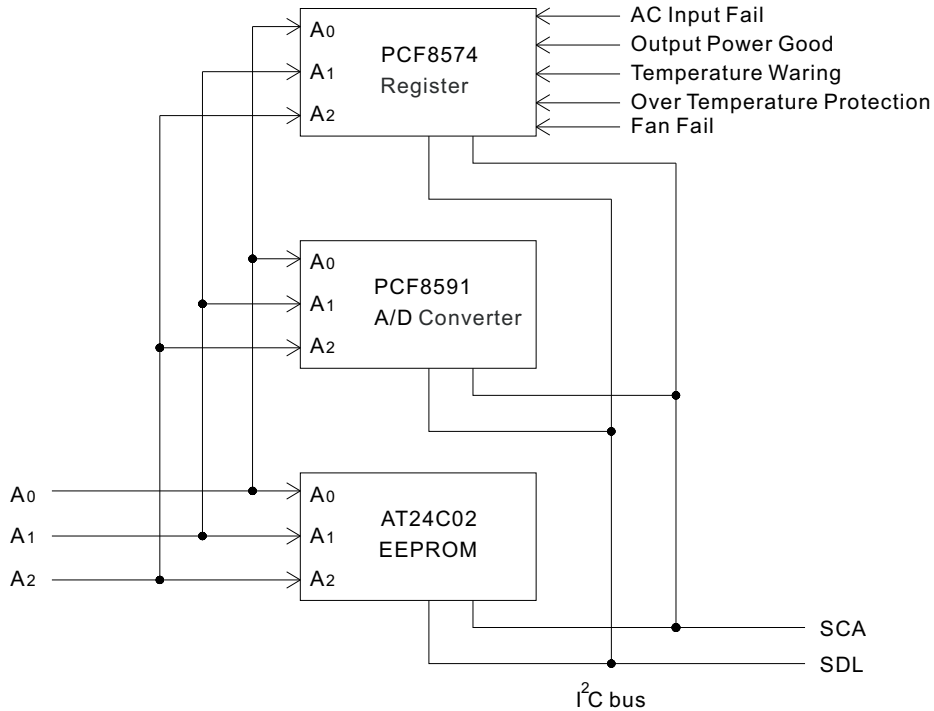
A0
A1
A2
PCF8574
Register

AC Input Fail
Output Power Good
Temperature Waring
Over Temperature Protection
Fan Fail

A0
A1
A2
PCF8591
A/D Converter

A0
A1
A2

A0
A1
A2
AT24C02
EEPROM

SCA
SDL

$I^2C$ bus